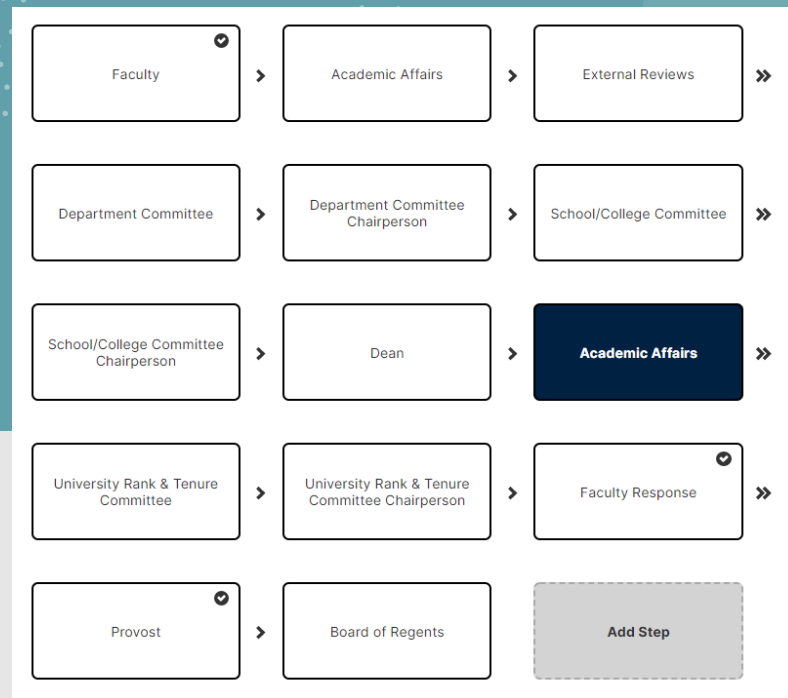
Faculty

Academic Affairs

External Reviews

Department Committee

Department Committee Chairperson

School/College Committee

School/College Committee Chairperson

Dean

Academic Affairs

University Rank & Tenure Committee

University Rank & Tenure Committee Chairperson

Faculty Response

Provost

Board of Regents

Add Step